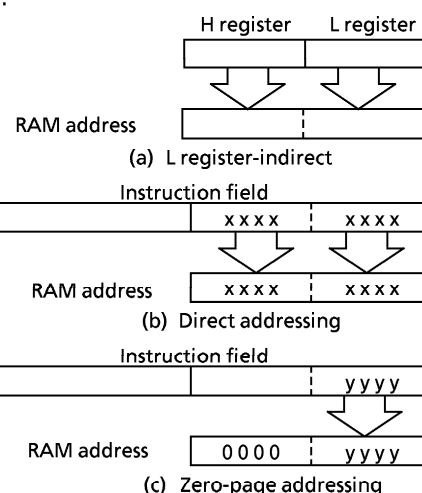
H register
L register
RAM address
(a) L register-indirect
Instruction field
x x x x
x x x x
RAM address
x x x x
x x x x
(b) Direct addressing
Instruction field
y y y y
RAM address
0 0 0 0
y y y y
(c) Zero-page addressing